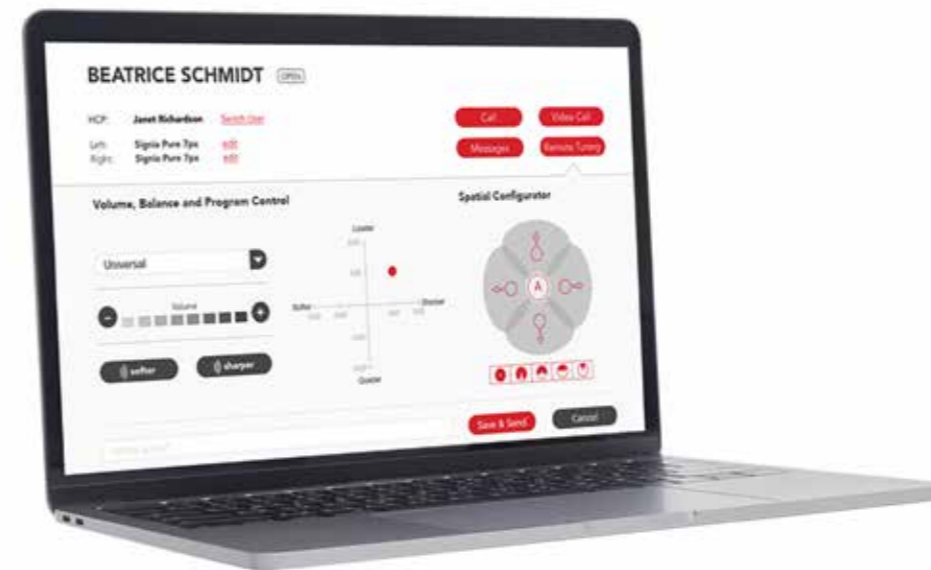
BEATRICE SCHMIDT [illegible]

HCP: Janet Richardson Switch User

Left: Signia Pure 7px edit
Right: Signia Pure 7px edit

Call
Video Call
Messages
Remote Tuning

Volume, Balance and Program Control

Spatial Configurator

Universal

Volume

softer
sharper

Louder
Softer
Sharper
Quieter

A

Save & Send
Cancel